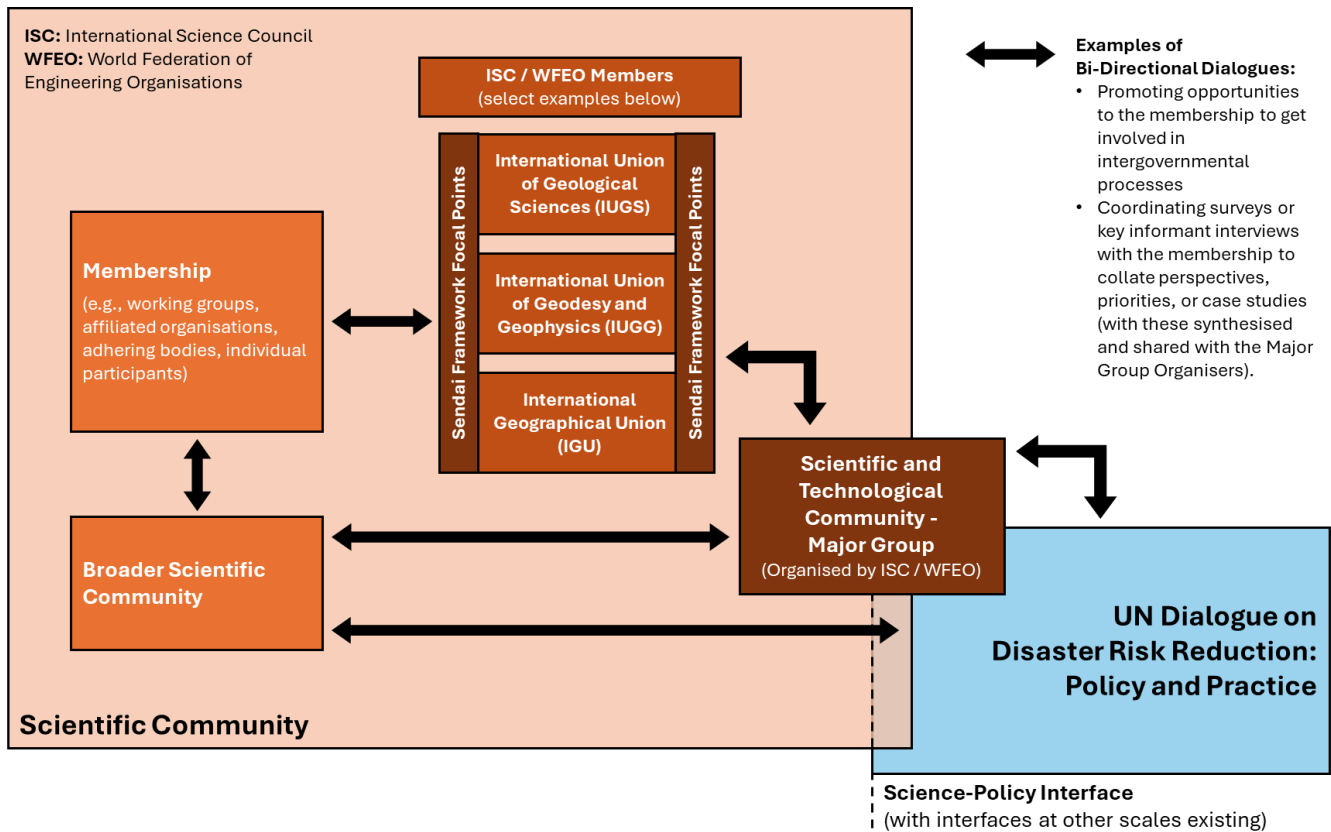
ISC: International Science Council
WFEO: World Federation of Engineering Organisations

ISC / WFEO Members
(select examples below)

Sendai Framework Focal Points

International Union of Geological Sciences (IUGS)

International Union of Geodesy and Geophysics (IUGG)

International Geographical Union (IGU)

Sendai Framework Focal Points

Examples of Bi-Directional Dialogues:
• Promoting opportunities to the membership to get involved in intergovernmental processes
• Coordinating surveys or key informant interviews with the membership to collate perspectives, priorities, or case studies (with these synthesised and shared with the Major Group Organisers).

Membership
(e.g., working groups, affiliated organisations, adhering bodies, individual participants)

Scientific and Technological Community - Major Group
(Organised by ISC / WFEO)

Broader Scientific Community

UN Dialogue on Disaster Risk Reduction: Policy and Practice

Scientific Community

Science-Policy Interface
(with interfaces at other scales existing)